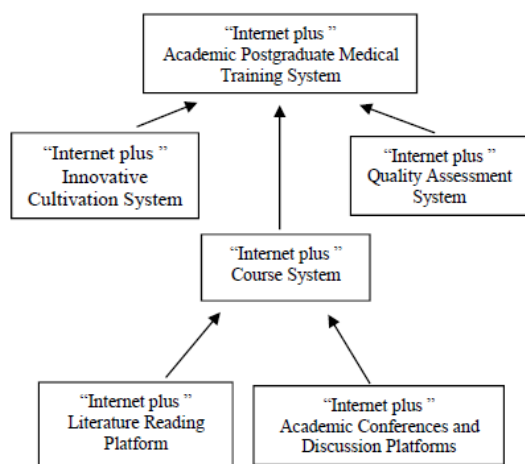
“Internet plus ” Academic Postgraduate Medical Training System

“Internet plus ” Innovative Cultivation System

“Internet plus ” Quality Assessment System

“Internet plus ” Course System

“Internet plus ” Literature Reading Platform

“Internet plus ” Academic Conferences and Discussion Platforms